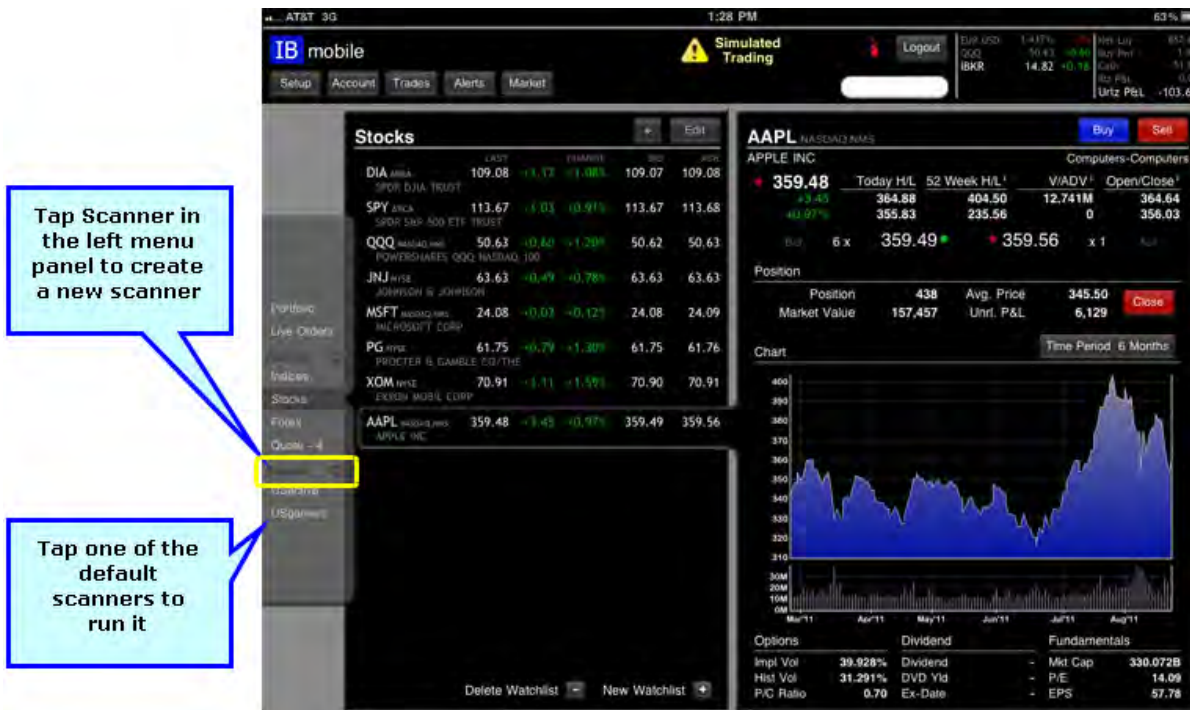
AT&T 3G 1:28 PM 63%

IB mobile

Setup Account Trades Alerts Market

Simulated Trading

Logout

IBKR 14.82 +0.16

Urlz P&L -103.6

Tap Scanner in the left menu panel to create a new scanner

Tap one of the default scanners to run it

Portfolio
Live Orders
Indices
Stocks
Forex
Quote - 4
Scanner
USgainers

Stocks

+ Edit

| | LAST | CHANGE | BID | ASK |
|---|---|---|---|---|
| DIA ARCA SPDR DJIA TRUST | 109.08 | +1.17 | 109.07 | 109.08 |
| SPY ARCA SPDR S&P 500 ETF TRUST | 113.67 | +1.03 +0.91% | 113.67 | 113.68 |
| QQQ NASDAQ.NMS POWERSHARES QQQ NASDAQ 100 | 50.63 | +0.60 +1.20% | 50.62 | 50.63 |
| JNJ NYSE JOHNSON & JOHNSON | 63.63 | +0.49 +0.78% | 63.63 | 63.63 |
| MSFT NASDAQ.NMS MICROSOFT CORP | 24.08 | +0.03 +0.12% | 24.08 | 24.09 |
| PG NYSE PROCTER & GAMBLE CO/THE | 61.75 | +0.79 +1.30% | 61.75 | 61.76 |
| XOM NYSE EXXON MOBIL CORP | 70.91 | +1.11 +1.59% | 70.90 | 70.91 |
| AAPL NASDAQ.NMS APPLE INC | 359.48 | +3.45 +0.97% | 359.49 | 359.56 |

Delete Watchlist − New Watchlist +

AAPL NASDAQ.NMS

Buy Sell

APPLE INC Computers-Computers

359.48 +3.45 +0.97%

| Today H/L | 52 Week H/L | V/ADV | Open/Close |
|---|---|---|---|
| 364.88 | 404.50 | 12.741M | 364.64 |
| 355.83 | 235.56 | 0 | 356.03 |

Bid 6 x 359.49 359.56 x 1 Ask

Position

Position 438 Avg. Price 345.50 Close
Market Value 157,457 Unrl. P&L 6,129

Chart

Time Period 6 Months

400 390 380 370 360 350 340 330 320 310

30M 20M 10M 0M

Mar'11 Apr'11 May'11 Jun'11 Jul'11 Aug'11

Options
Impl Vol 39.928%
Hist Vol 31.291%
P/C Ratio 0.70

Dividend
Dividend -
DVD Yld -
Ex-Date -

Fundamentals
Mkt Cap 330.072B
P/E 14.09
EPS 57.78